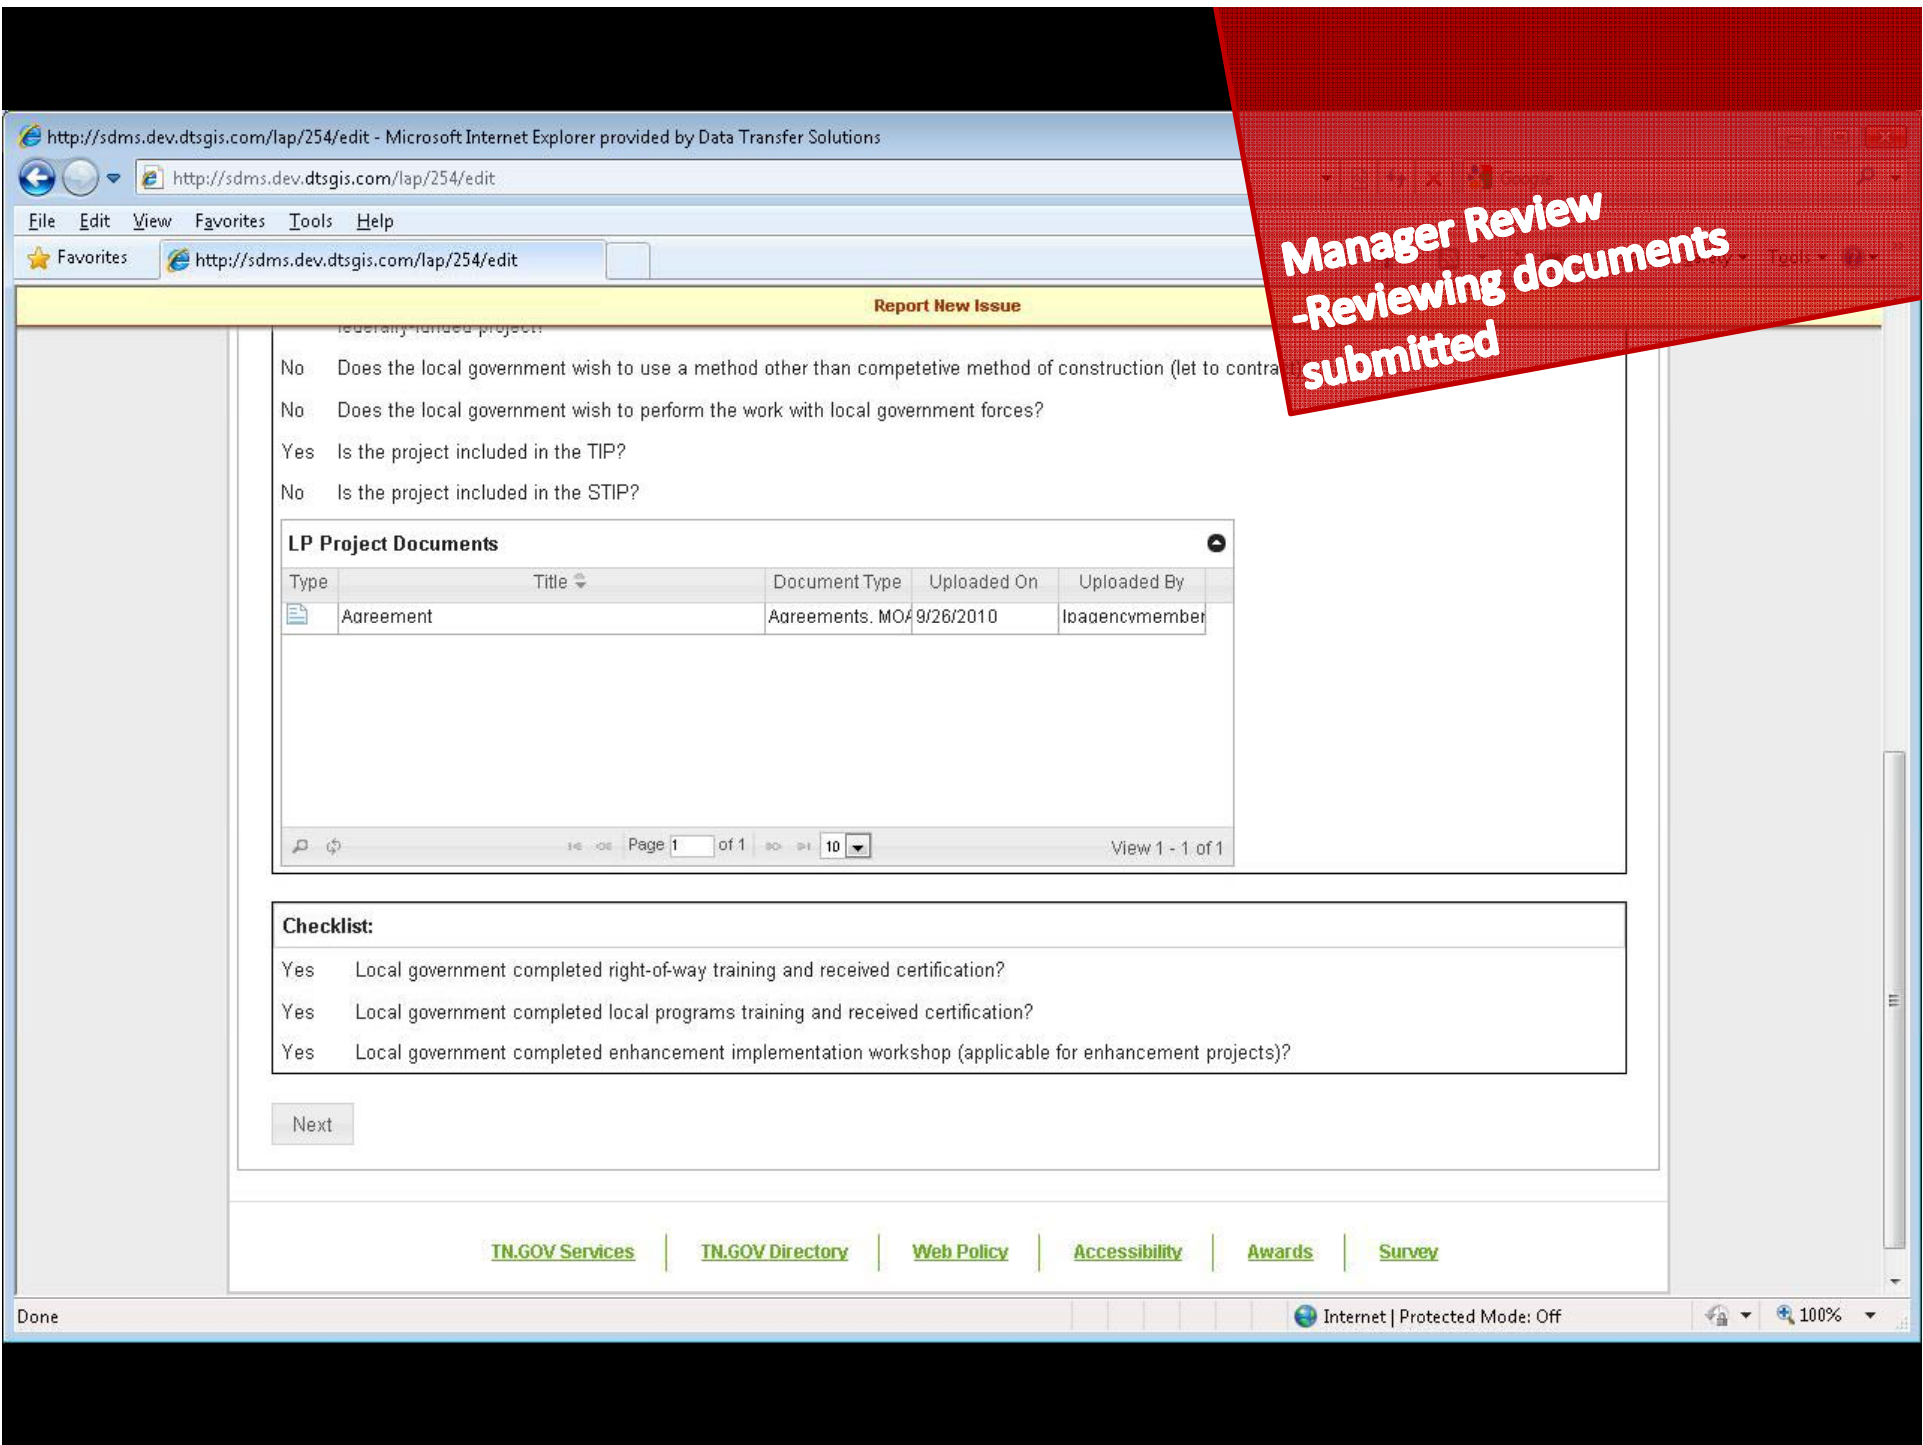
http://sdms.dev.dtsgis.com/lap/254/edit - Microsoft Internet Explorer provided by Data Transfer Solutions

http://sdms.dev.dtsgis.com/lap/254/edit

File Edit View Favorites Tools Help

Favorites http://sdms.dev.dtsgis.com/lap/254/edit

Manager Review -Reviewing documents submitted

Report New Issue

federally-funded project?

No Does the local government wish to use a method other than competetive method of construction (let to contra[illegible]

No Does the local government wish to perform the work with local government forces?

Yes Is the project included in the TIP?

No Is the project included in the STIP?

LP Project Documents

| Type | Title | Document Type | Uploaded On | Uploaded By |
|---|---|---|---|---|
| | Agreement | Agreements, MO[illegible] | 9/26/2010 | lpagencymember |

Page 1 of 1 10 View 1 - 1 of 1

Checklist:

Yes Local government completed right-of-way training and received certification?

Yes Local government completed local programs training and received certification?

Yes Local government completed enhancement implementation workshop (applicable for enhancement projects)?

Next

TN.GOV Services | TN.GOV Directory | Web Policy | Accessibility | Awards | Survey

Done Internet | Protected Mode: Off 100%